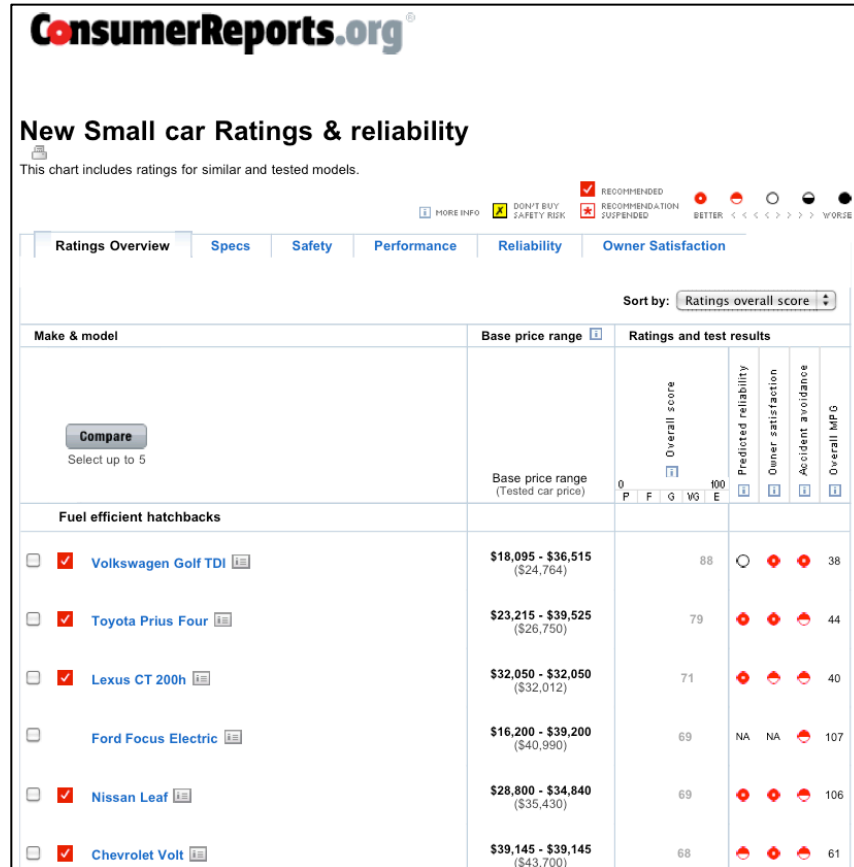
ConsumerReports.org®

New Small car Ratings & reliability

This chart includes ratings for similar and tested models.

MORE INFO  DON'T BUY SAFETY RISK  RECOMMENDED  RECOMMENDATION SUSPENDED  BETTER < < < < > > > > WORSE

Ratings Overview | Specs | Safety | Performance | Reliability | Owner Satisfaction

Sort by: Ratings overall score

| Make & model | Base price range | Overall score | Predicted reliability | Owner satisfaction | Accident avoidance | Overall MPG |
|---|---|---|---|---|---|---|
| Compare Select up to 5 | Base price range (Tested car price) | 0 100 P F G VG E | | | | |
| Fuel efficient hatchbacks | | | | | | |
| Volkswagen Golf TDI | $18,095 - $36,515 ($24,764) | 88 | | | | 38 |
| Toyota Prius Four | $23,215 - $39,525 ($26,750) | 79 | | | | 44 |
| Lexus CT 200h | $32,050 - $32,050 ($32,012) | 71 | | | | 40 |
| Ford Focus Electric | $16,200 - $39,200 ($40,990) | 69 | NA | NA | | 107 |
| Nissan Leaf | $28,800 - $34,840 ($35,430) | 69 | | | | 106 |
| Chevrolet Volt | $39,145 - $39,145 ($43,700) | 68 | | | | 61 |